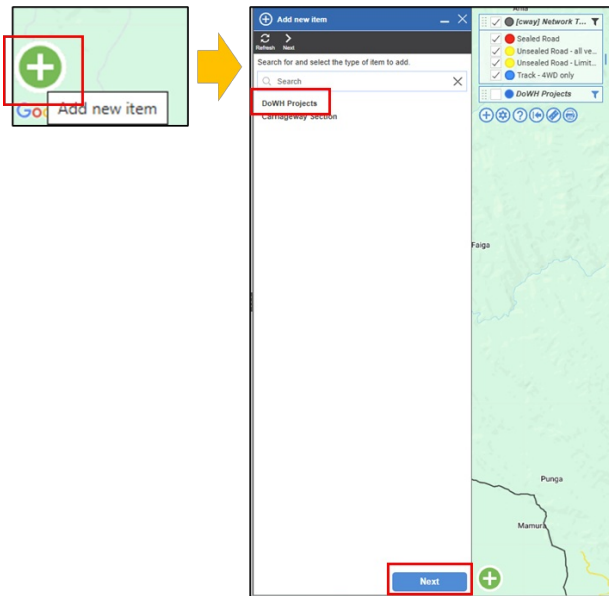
Goo

Add new item

Add new item

Refresh

Next

Search for and select the type of item to add.

Search

DoWH Projects

Carriageway Section

Next

[cway] Network T...

Sealed Road

Unsealed Road - all ve...

Unsealed Road - Limit...

Track - 4WD only

DoWH Projects

Faiga

Punga

Mamura